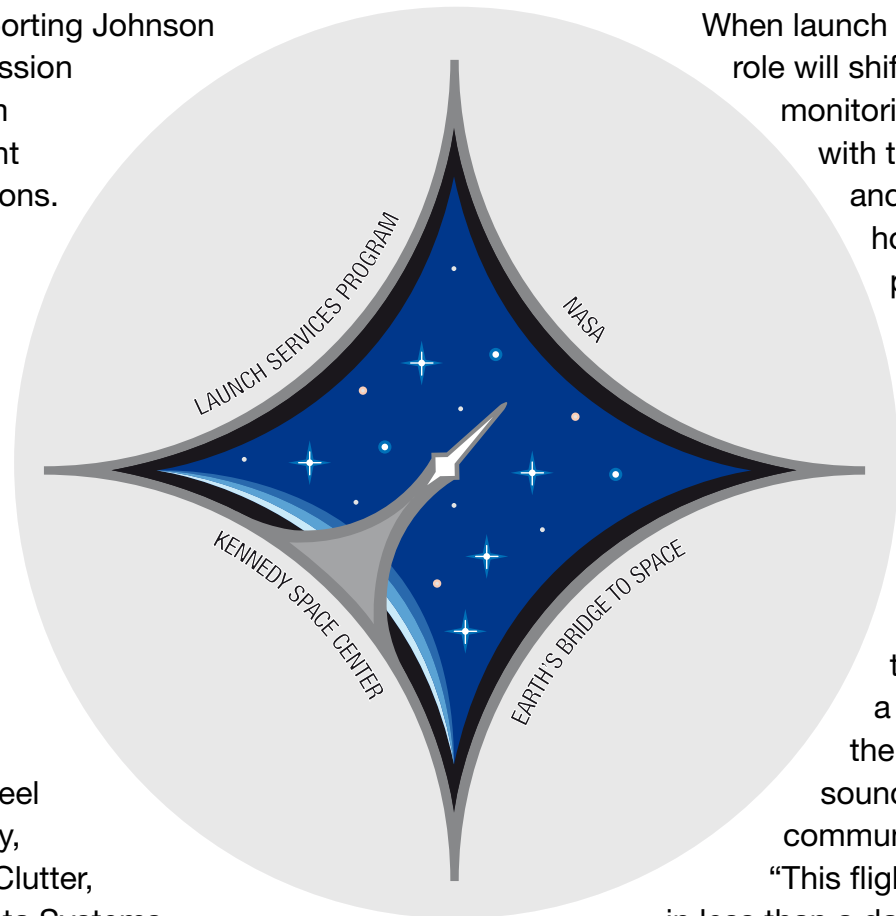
orting Johnson
ssion
h
nt
ons.

LAUNCH SERVICES PROGRAM
NASA
KENNEDY SPACE CENTER
EARTH'S BRIDGE TO SPACE

When launch
role will shif
monitori
with t
and
ho
p

t
a
the
sound
commun
"This fligh

eel
y,
Clutter,
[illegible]